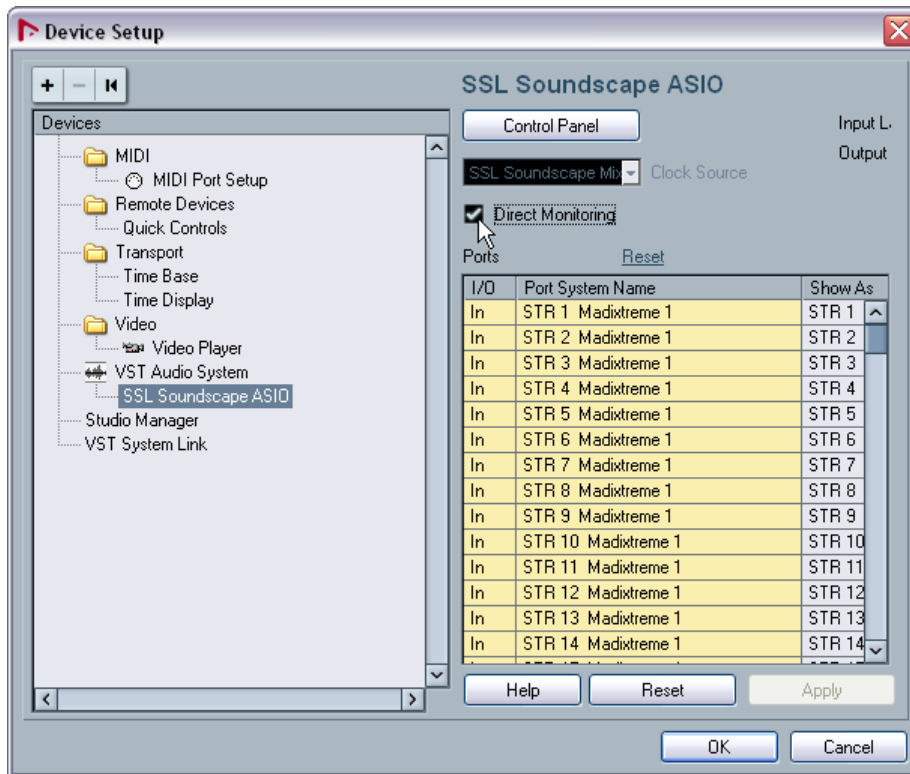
Device Setup

+ − I◀

Devices

MIDI
MIDI Port Setup
Remote Devices
Quick Controls
Transport
Time Base
Time Display
Video
Video Player
VST Audio System
SSL Soundscape ASIO
Studio Manager
VST System Link

SSL Soundscape ASIO

Control Panel

Input L

Output

SSL Soundscape Mix

Clock Source

Direct Monitoring

Ports

Reset

| I/O | Port System Name | Show As |
|---|---|---|
| In | STR 1 Madixtreme 1 | STR 1 |
| In | STR 2 Madixtreme 1 | STR 2 |
| In | STR 3 Madixtreme 1 | STR 3 |
| In | STR 4 Madixtreme 1 | STR 4 |
| In | STR 5 Madixtreme 1 | STR 5 |
| In | STR 6 Madixtreme 1 | STR 6 |
| In | STR 7 Madixtreme 1 | STR 7 |
| In | STR 8 Madixtreme 1 | STR 8 |
| In | STR 9 Madixtreme 1 | STR 9 |
| In | STR 10 Madixtreme 1 | STR 10 |
| In | STR 11 Madixtreme 1 | STR 11 |
| In | STR 12 Madixtreme 1 | STR 12 |
| In | STR 13 Madixtreme 1 | STR 13 |
| In | STR 14 Madixtreme 1 | STR 14 |
| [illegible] | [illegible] | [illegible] |

Help

Reset

Apply

OK

Cancel